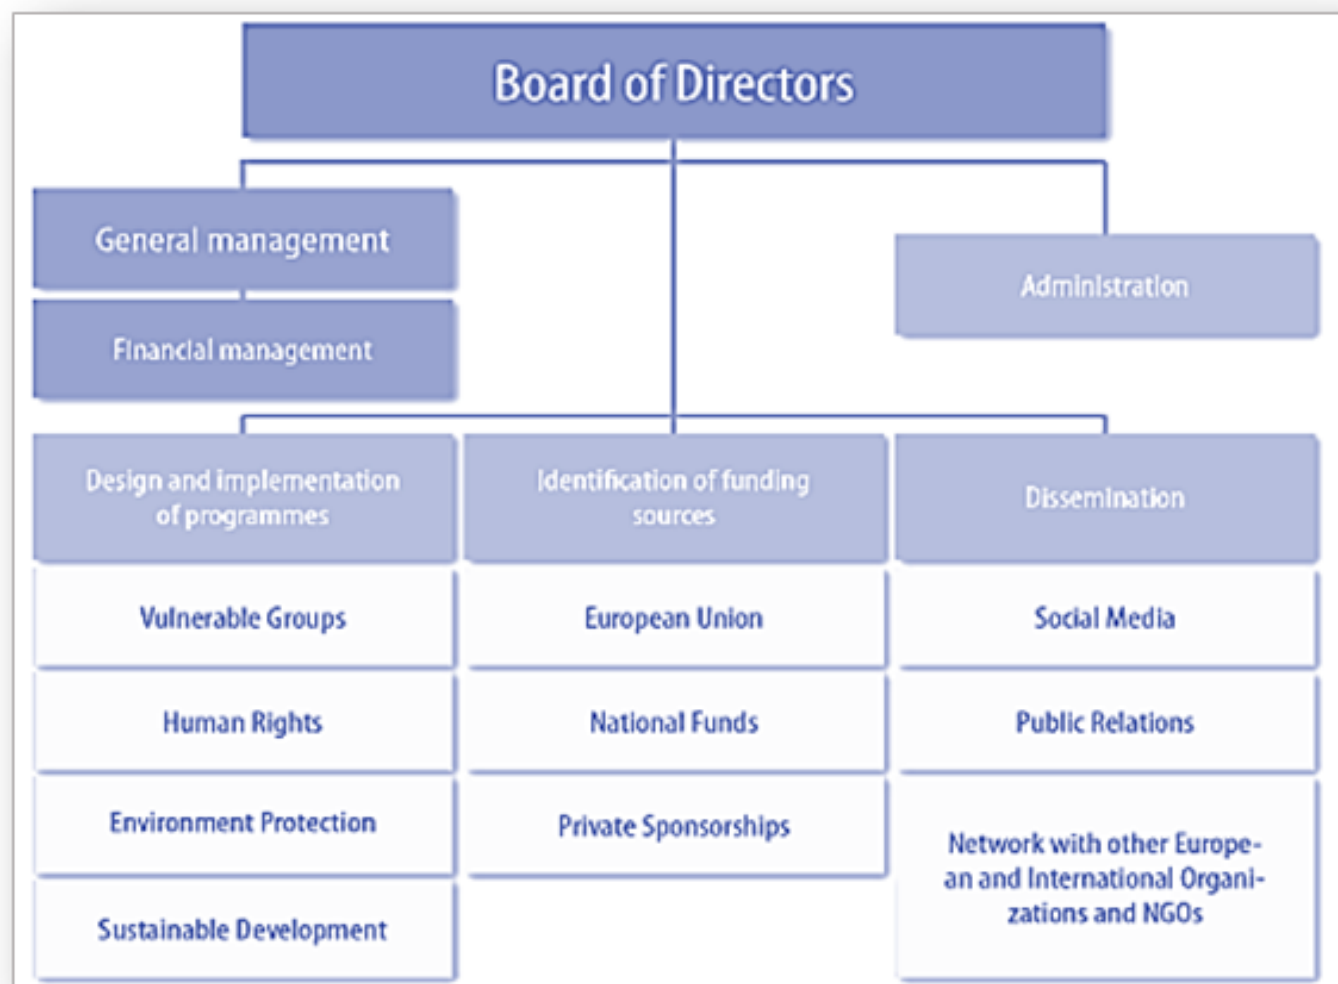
Board of Directors

General management

Financial management

Administration

Design and implementation of programmes

Identification of funding sources

Dissemination

Vulnerable Groups

Human Rights

Environment Protection

Sustainable Development

European Union

National Funds

Private Sponsorships

Social Media

Public Relations

Network with other European and International Organizations and NGOs